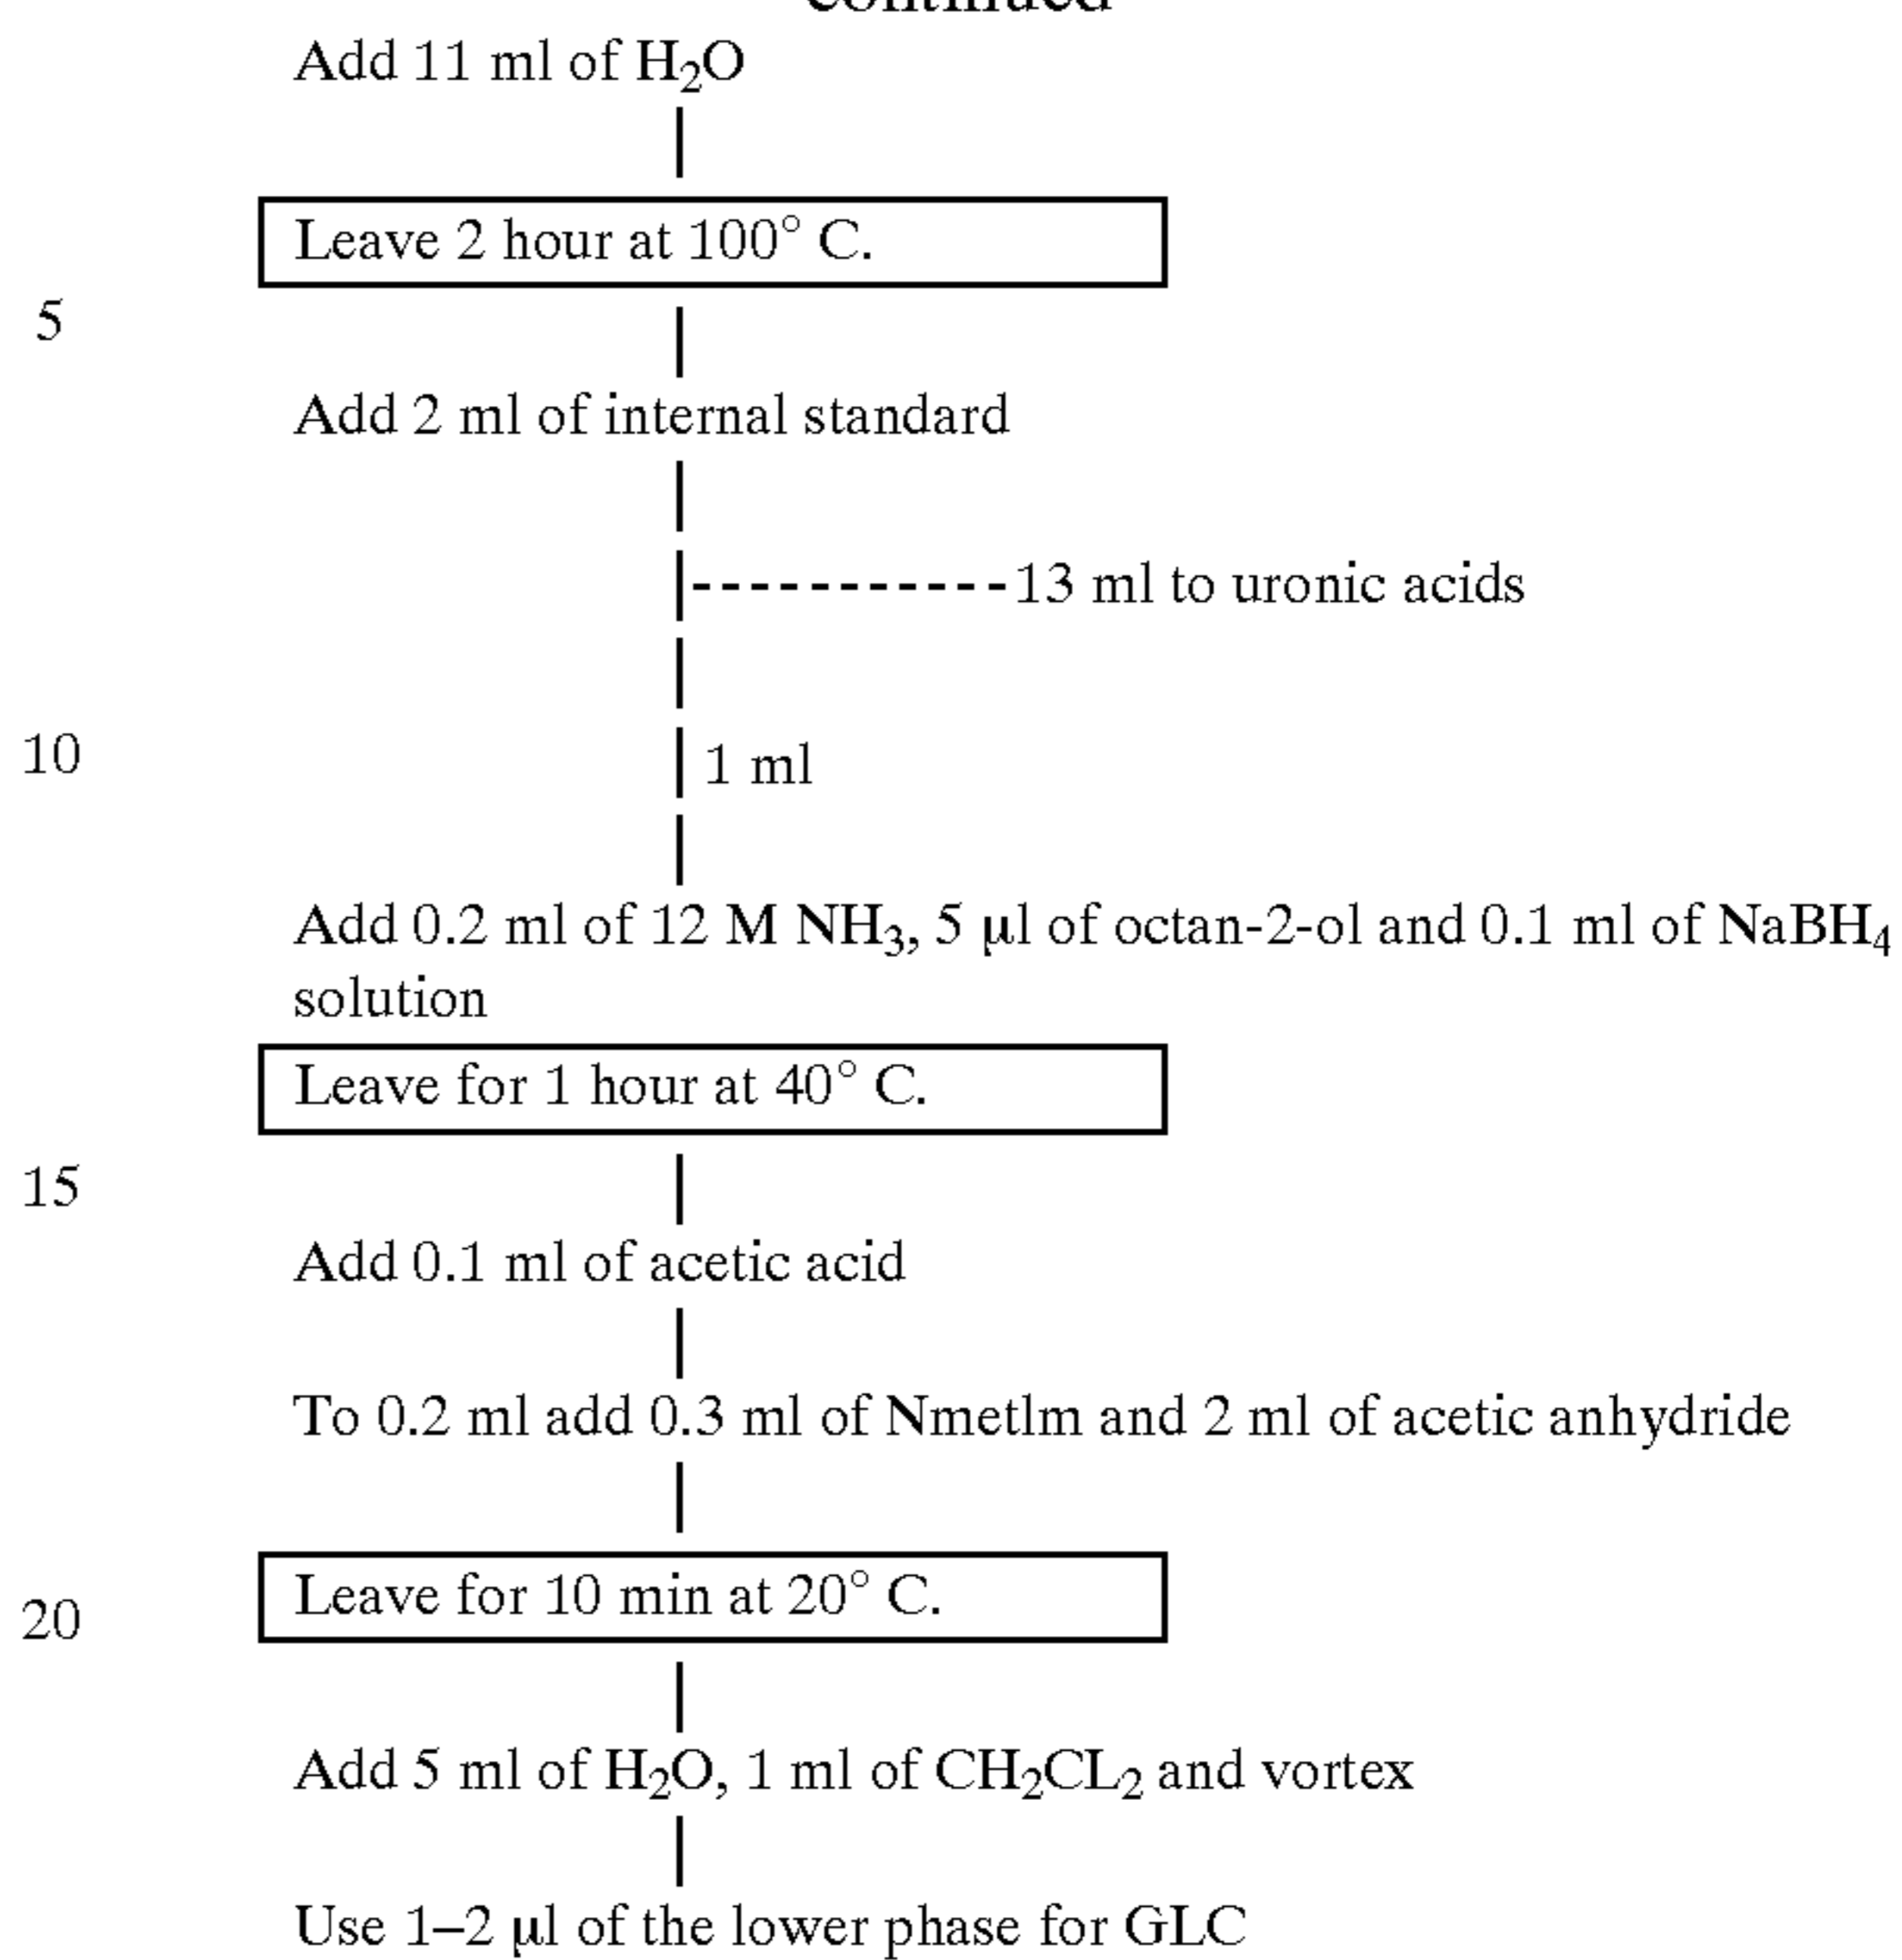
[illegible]

Add 11 ml of $H_2O$

Leave 2 hour at 100° C.

5

Add 2 ml of internal standard

13 ml to uronic acids

10

1 ml

Add 0.2 ml of 12 M $NH_3$, 5 μl of octan-2-ol and 0.1 ml of $NaBH_4$ solution

Leave for 1 hour at 40° C.

15

Add 0.1 ml of acetic acid

To 0.2 ml add 0.3 ml of Nmetlm and 2 ml of acetic anhydride

20

Leave for 10 min at 20° C.

Add 5 ml of $H_2O$, 1 ml of $CH_2CL_2$ and vortex

Use 1–2 μl of the lower phase for GLC